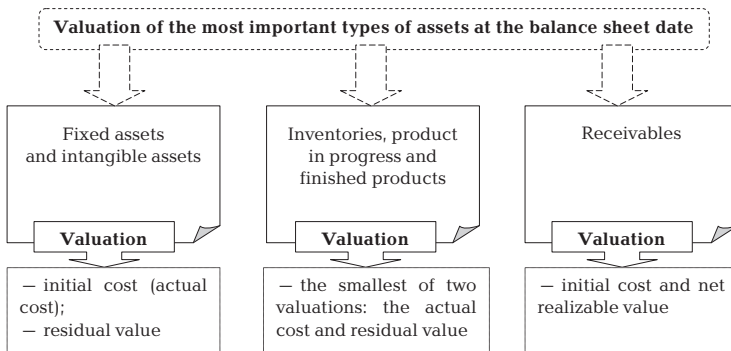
Valuation of the most important types of assets at the balance sheet date

Fixed assets and intangible assets

Valuation

– initial cost (actual cost);
– residual value

Inventories, product in progress and finished products

Valuation

– the smallest of two valuations: the actual cost and residual value

Receivables

Valuation

– initial cost and net realizable value